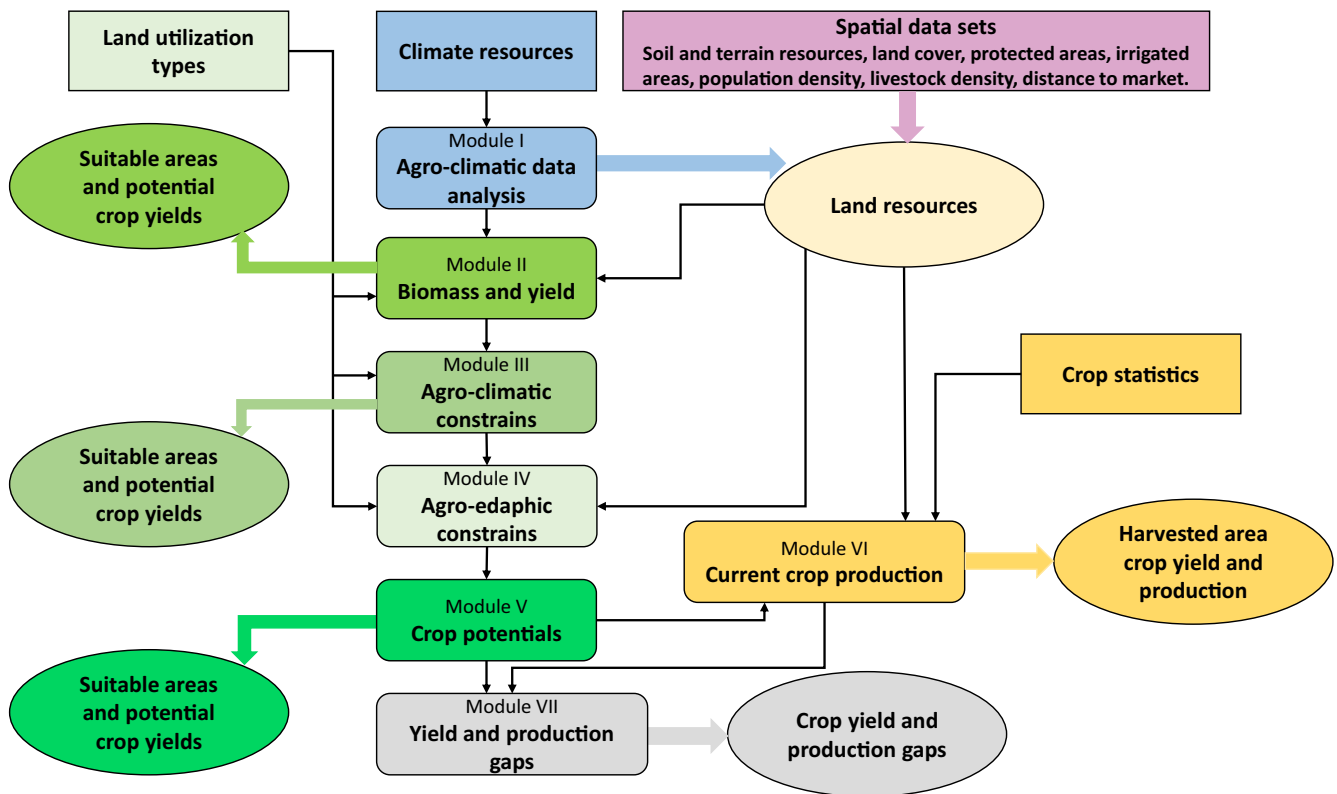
Land utilization types

Climate resources

Spatial data sets
Soil and terrain resources, land cover, protected areas, irrigated areas, population density, livestock density, distance to market.

Suitable areas and potential crop yields

Module I
Agro-climatic data analysis

Land resources

Module II
Biomass and yield

Module III
Agro-climatic constrains

Crop statistics

Suitable areas and potential crop yields

Module IV
Agro-edaphic constrains

Module VI
Current crop production

Harvested area crop yield and production

Module V
Crop potentials

Suitable areas and potential crop yields

Module VII
Yield and production gaps

Crop yield and production gaps